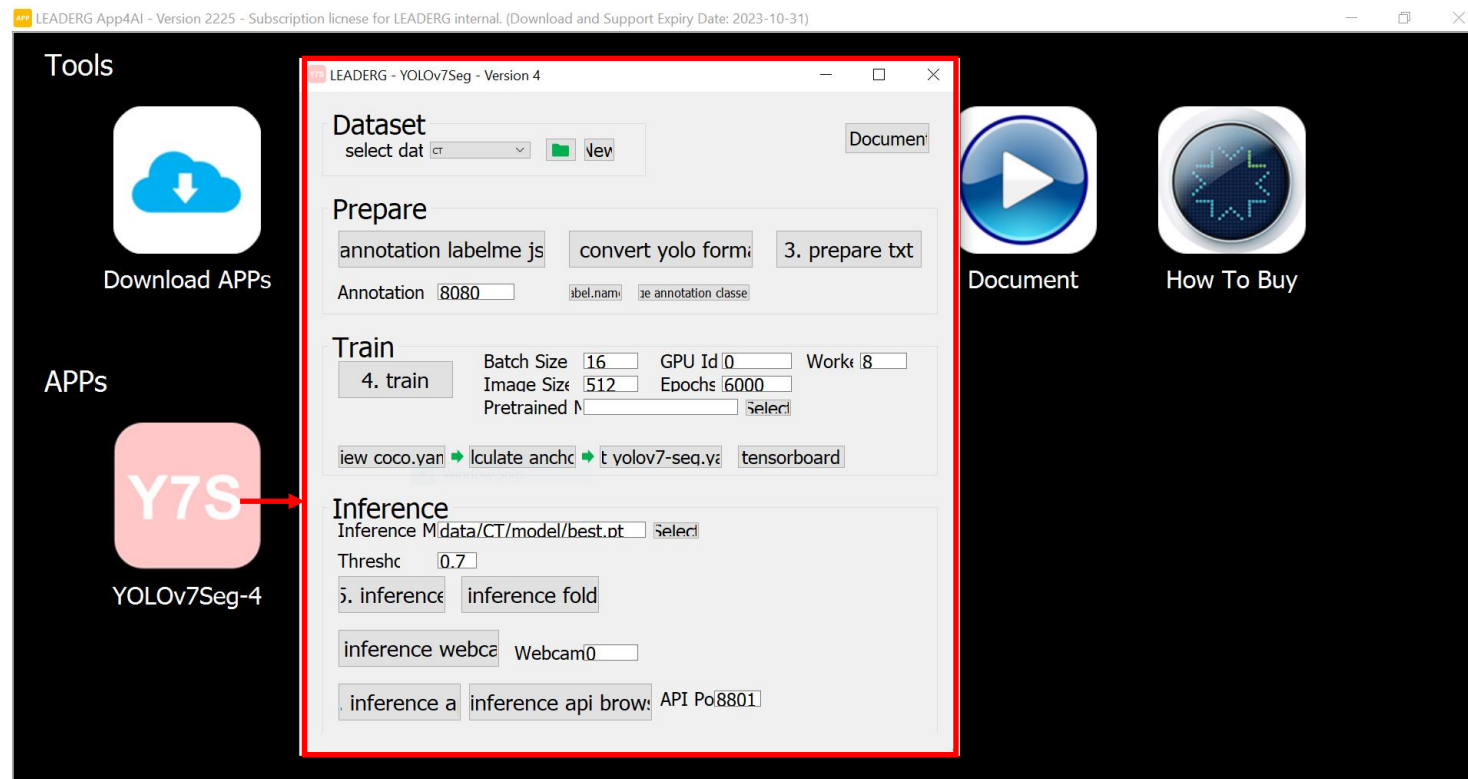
APP LEADERG App4AI - Version 2225 - Subscription licnese for LEADERG internal. (Download and Support Expiry Date: 2023-10-31)

Tools

Download APPs

APPs

Y7S

YOLOv7Seg-4

Document

How To Buy

Y7S LEADERG - YOLOv7Seg - Version 4

Dataset

select dat CT New

Document

Prepare

annotation labelme js

convert yolo form

3. prepare txt

Annotation 8080 abel.nam e annotation classe

Train

4. train

Batch Size 16

GPU Id 0

Worke 8

Image Size 512

Epochs 6000

Pretrained N

Selec

iew coco.yan

lculate ancho

t yolov7-seg.ya

tensorboard

Inference

Inference M data/CT/model/best.pt Select

Threshc 0.7

5. inference

inference fold

inference webca

Webcam 0

inference a

inference api brows

API Po 8801